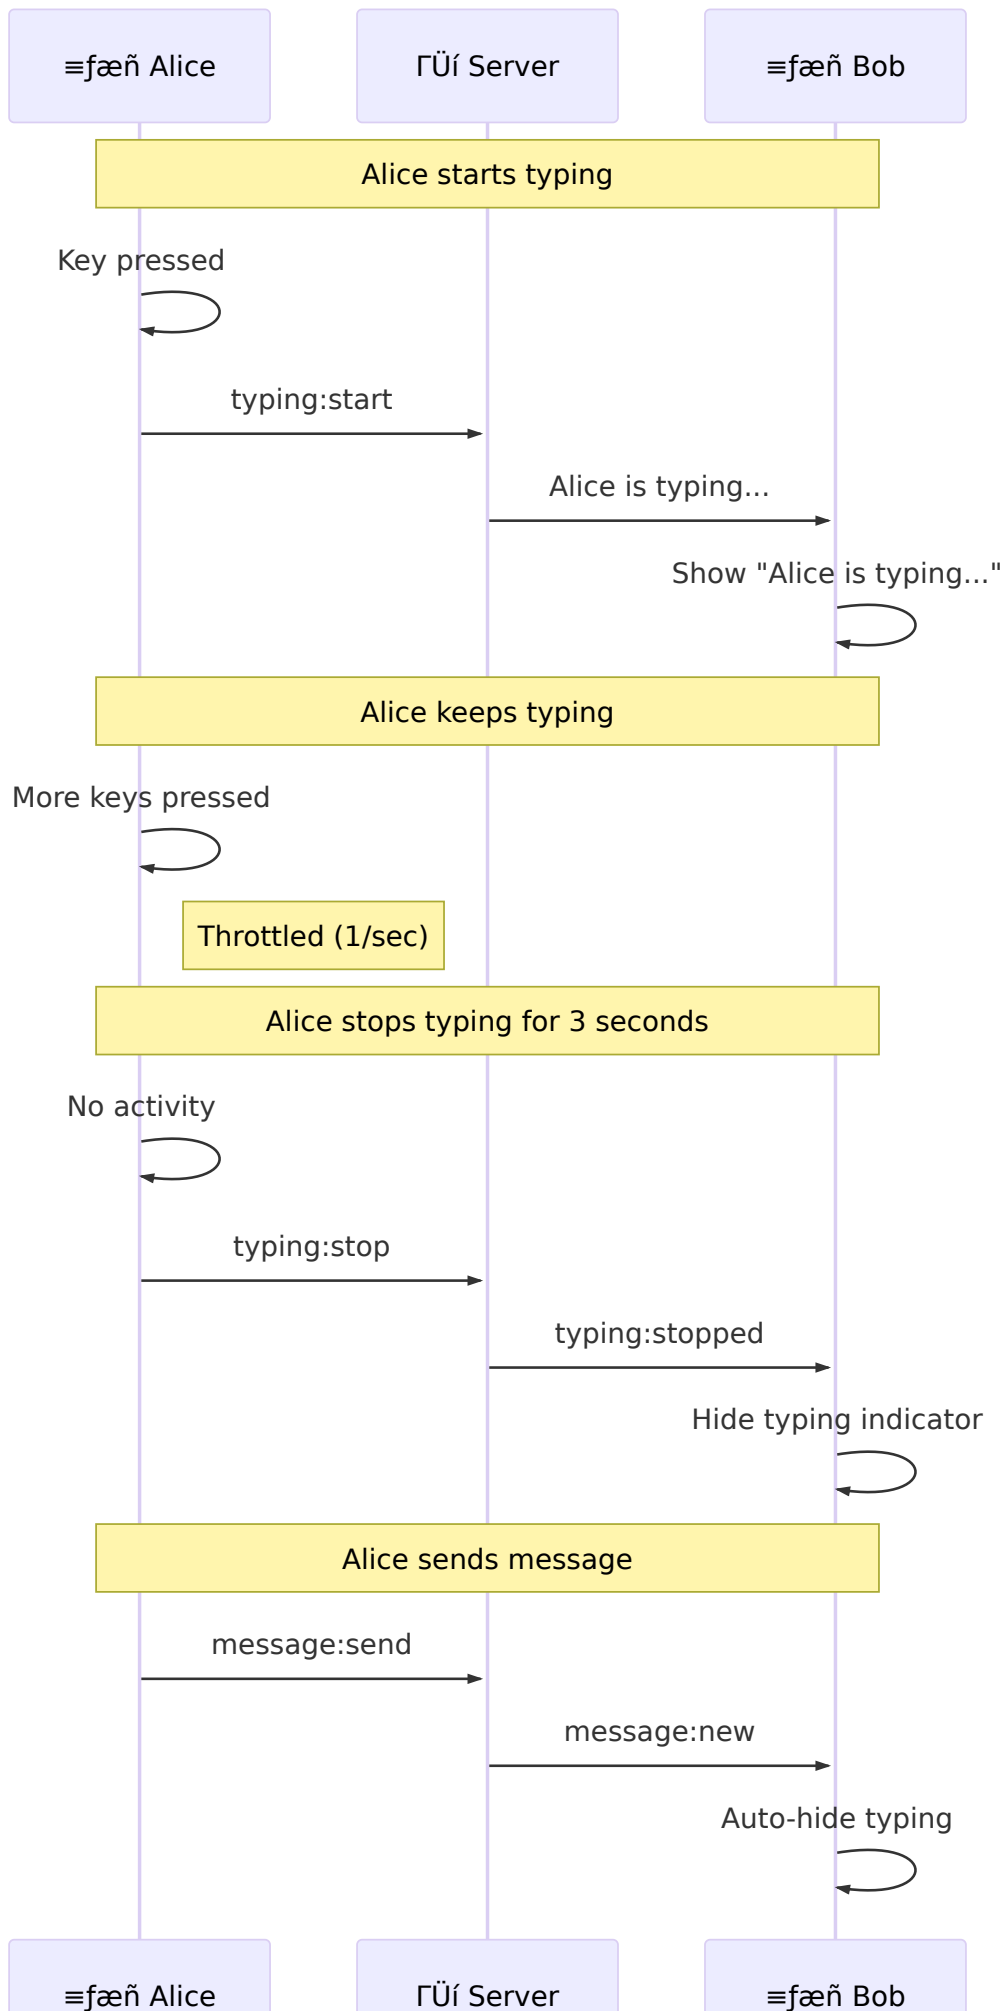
≡ƒæñ Alice

ΓÜí Server

≡ƒæñ Bob

Alice starts typing

Key pressed

typing:start

Alice is typing...

Show "Alice is typing..."

Alice keeps typing

More keys pressed

Throttled (1/sec)

Alice stops typing for 3 seconds

No activity

typing:stop

typing:stopped

Hide typing indicator

Alice sends message

message:send

message:new

Auto-hide typing

≡ƒæñ Alice

ΓÜí Server

≡ƒæñ Bob